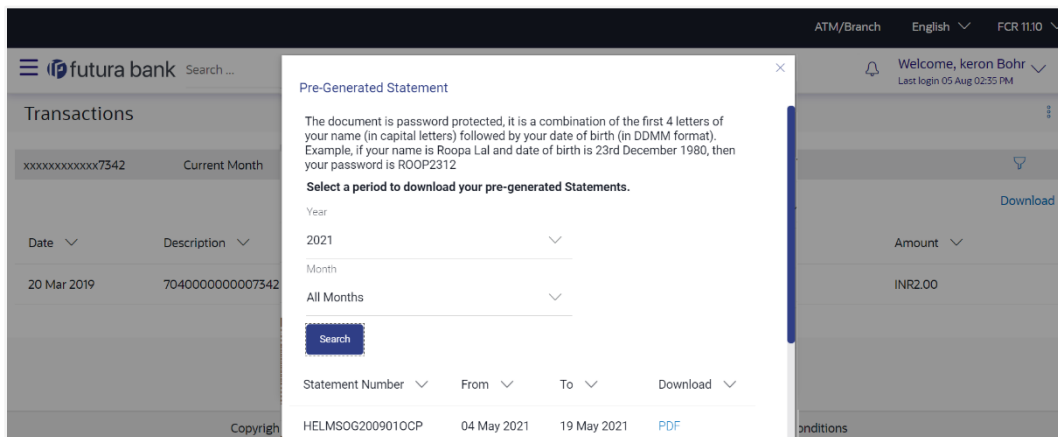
ATM/Branch English FCR 11.10

futura bank Search ...

Welcome, keron Bohr
Last login 05 Aug 02:35 PM

Transactions

xxxxxxxxxxxx7342 Current Month

Download

Date Description Amount

20 Mar 2019 7040000000007342 INR2.00

Copyrigh onditions

Pre-Generated Statement

The document is password protected, it is a combination of the first 4 letters of your name (in capital letters) followed by your date of birth (in DDMM format). Example, if your name is Roopa Lal and date of birth is 23rd December 1980, then your password is ROOP2312

Select a period to download your pre-generated Statements.

Year
2021

Month
All Months

Search

| Statement Number | From | To | Download |
|---|---|---|---|
| HELMSOG200901OCP | 04 May 2021 | 19 May 2021 | PDF |